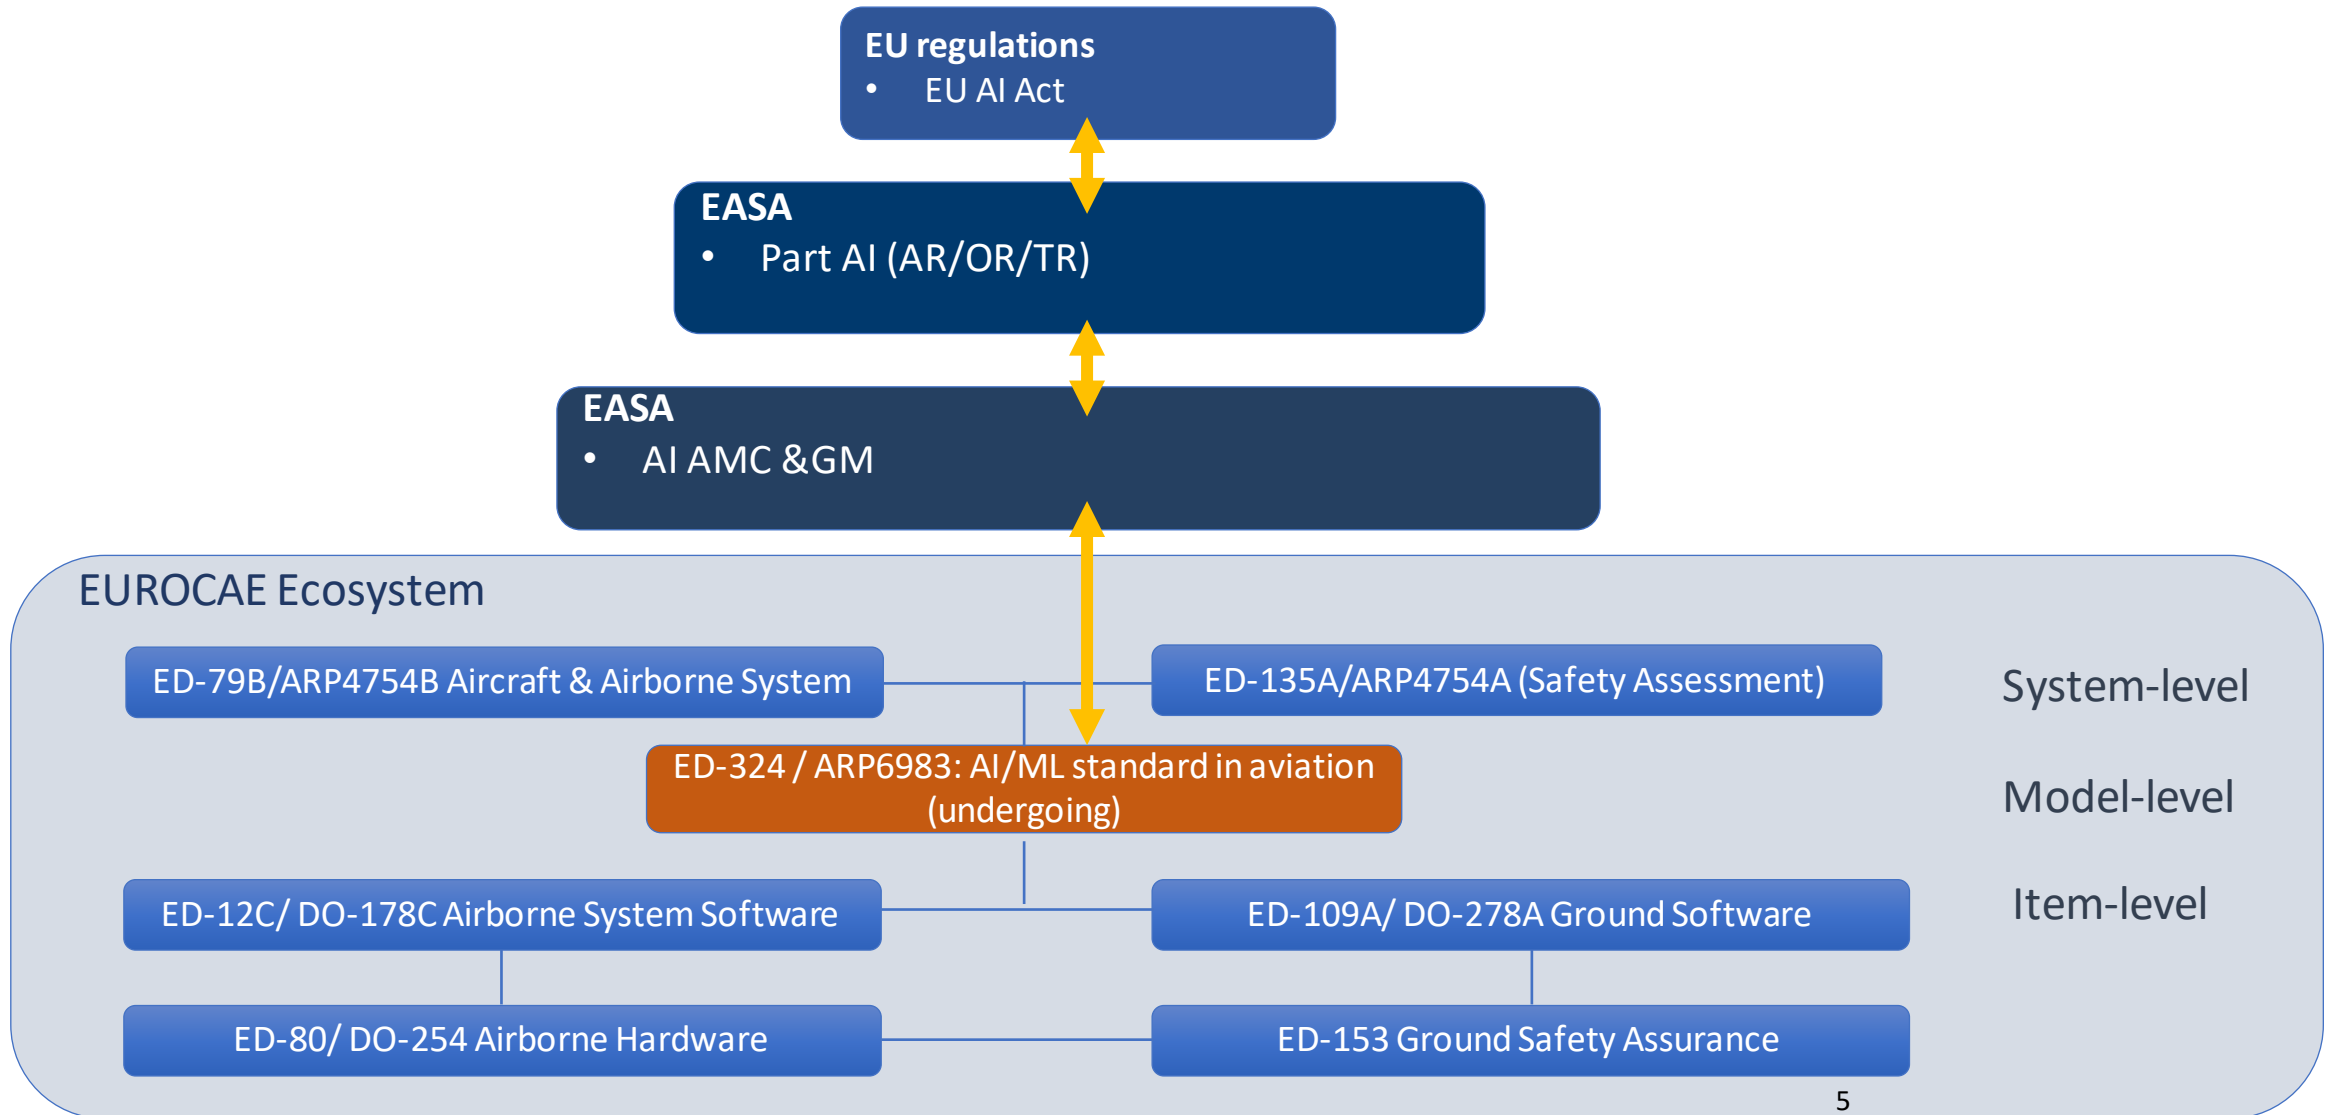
EU regulations
• EU AI Act

EASA
• Part AI (AR/OR/TR)

EASA
• AI AMC &GM

EUROCAE Ecosystem

ED-79B/ARP4754B Aircraft & Airborne System

ED-135A/ARP4754A (Safety Assessment)

System-level

ED-324 / ARP6983: AI/ML standard in aviation (undergoing)

Model-level

ED-12C/ DO-178C Airborne System Software

ED-109A/ DO-278A Ground Software

Item-level

ED-80/ DO-254 Airborne Hardware

ED-153 Ground Safety Assurance

5